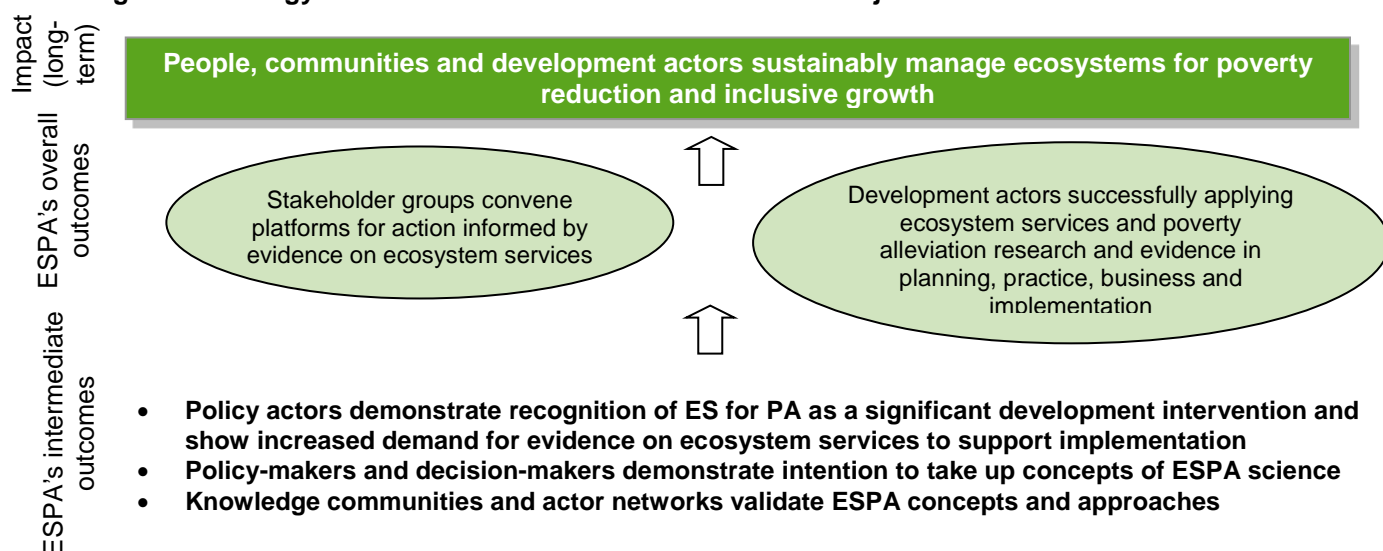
Impact (long-term)

People, communities and development actors sustainably manage ecosystems for poverty reduction and inclusive growth

ESPA's overall outcomes

Stakeholder groups convene platforms for action informed by evidence on ecosystem services

Development actors successfully applying ecosystem services and poverty alleviation research and evidence in planning, practice, business and implementation

ESPA's intermediate outcomes

- Policy actors demonstrate recognition of ES for PA as a significant development intervention and show increased demand for evidence on ecosystem services to support implementation
- Policy-makers and decision-makers demonstrate intention to take up concepts of ESPA science
- Knowledge communities and actor networks validate ESPA concepts and approaches